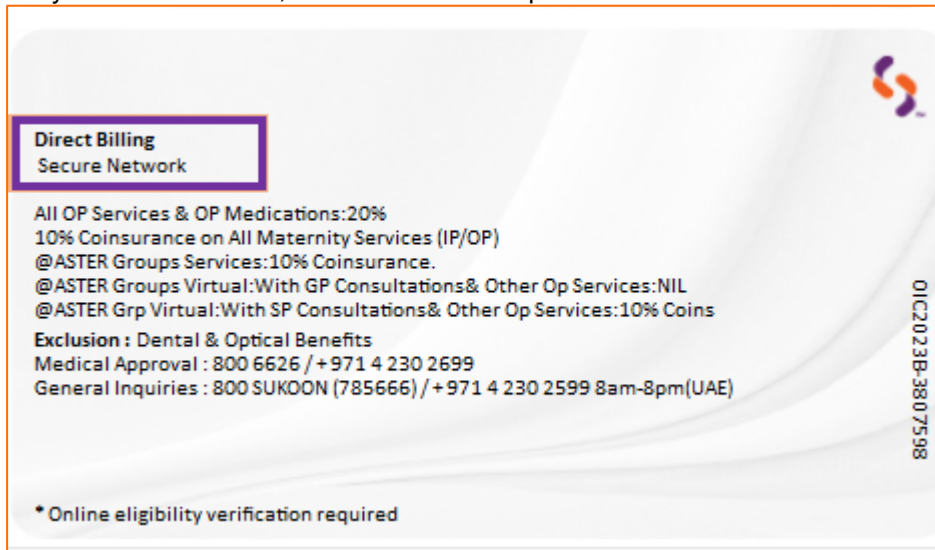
Direct Billing
Secure Network

All OP Services & OP Medications:20%
10% Coinsurance on All Maternity Services (IP/OP)
@ASTER Groups Services:10% Coinsurance.
@ASTER Groups Virtual:With GP Consultations& Other Op Services:NIL
@ASTER Grp Virtual:With SP Consultations& Other Op Services:10% Coins

Exclusion : Dental & Optical Benefits
Medical Approval : 800 6626 / +971 4 230 2699
General Inquiries : 800 SUKOON (785666) / +971 4 230 2599 8am-8pm(UAE)

OIC2023B-3807598

* Online eligibility verification required